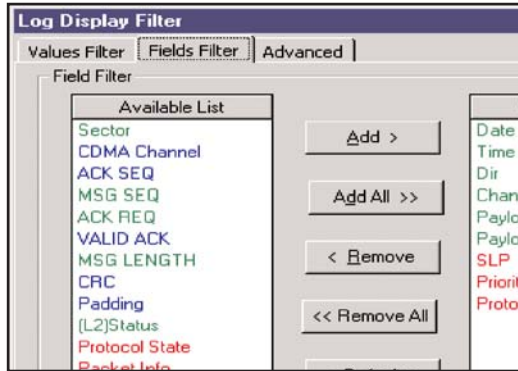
Log Display Filter

Values Filter | Fields Filter | Advanced

Field Filter

Available List

Sector
CDMA Channel
ACK SEQ
MSG SEQ
ACK REQ
VALID ACK
MSG LENGTH
CRC
Padding
(L2)Status
Protocol State
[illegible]

Add >

Add All >>

< Remove

<< Remove All

Date
Time
Dir
Chan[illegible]
Paylo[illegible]
Paylo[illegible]
SLP
Priorit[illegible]
Proto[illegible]